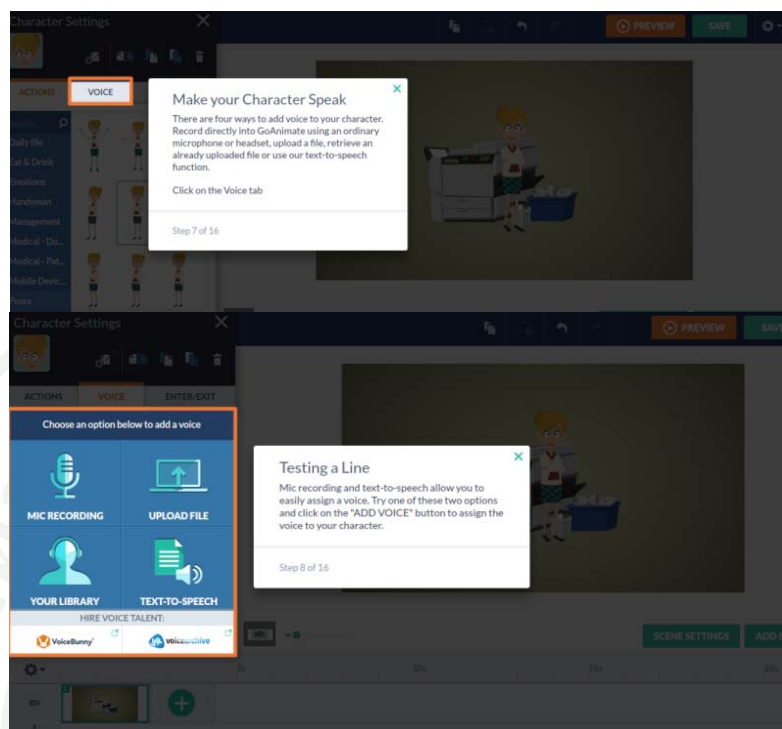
Character Settings

ACTIONS VOICE

Daily life
Eat & Drink
Emotions
Handyman
Management
Medical - Du...
Medical - Pat...
Mobile Devic...
Poses

PREVIEW SAVE

Make your Character Speak

There are four ways to add voice to your character. Record directly into GoAnimate using an ordinary microphone or headset, upload a file, retrieve an already uploaded file or use our text-to-speech function.

Click on the Voice tab

Step 7 of 16

Character Settings

ACTIONS VOICE ENTER/EXIT

PREVIEW SAVE

Choose an option below to add a voice

MIC RECORDING
UPLOAD FILE
YOUR LIBRARY
TEXT-TO-SPEECH

HIRE VOICE TALENT:

VoiceBunny voicearchive

Testing a Line

Mic recording and text-to-speech allow you to easily assign a voice. Try one of these two options and click on the "ADD VOICE" button to assign the voice to your character.

Step 8 of 16

SCENE SETTINGS ADD

5s 10s 15s 20s